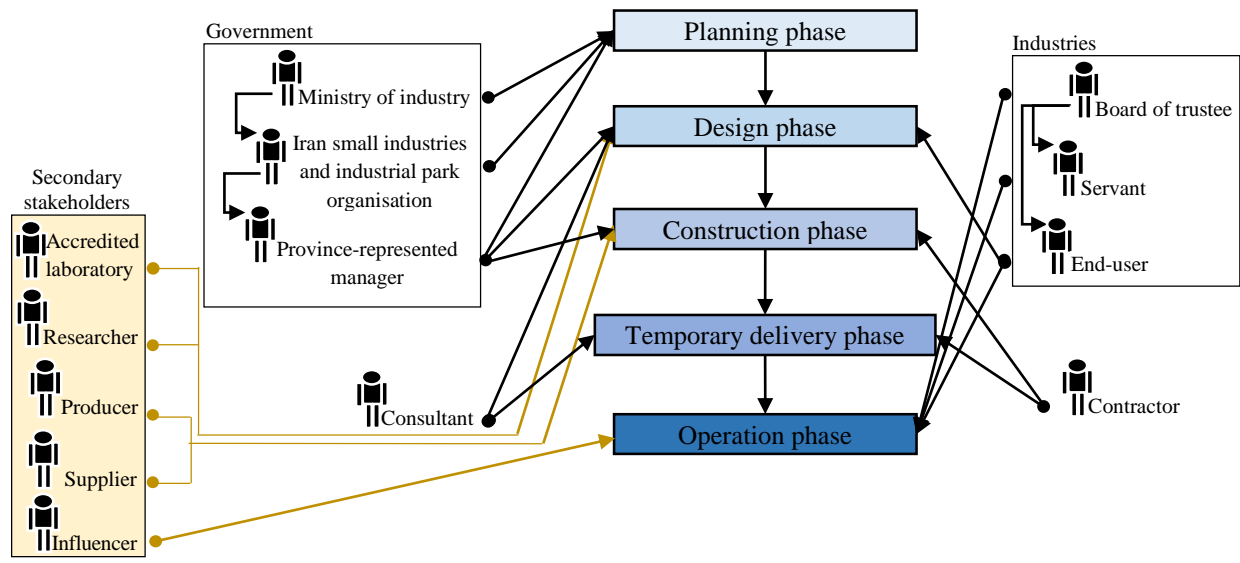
Government

Ministry of industry

Iran small industries and industrial park organisation

Province-represented manager

Secondary stakeholders

Accredited laboratory

Researcher

Producer

Supplier

Influencer

Consultant

Planning phase

Design phase

Construction phase

Temporary delivery phase

Operation phase

Industries

Board of trustee

Servant

End-user

Contractor